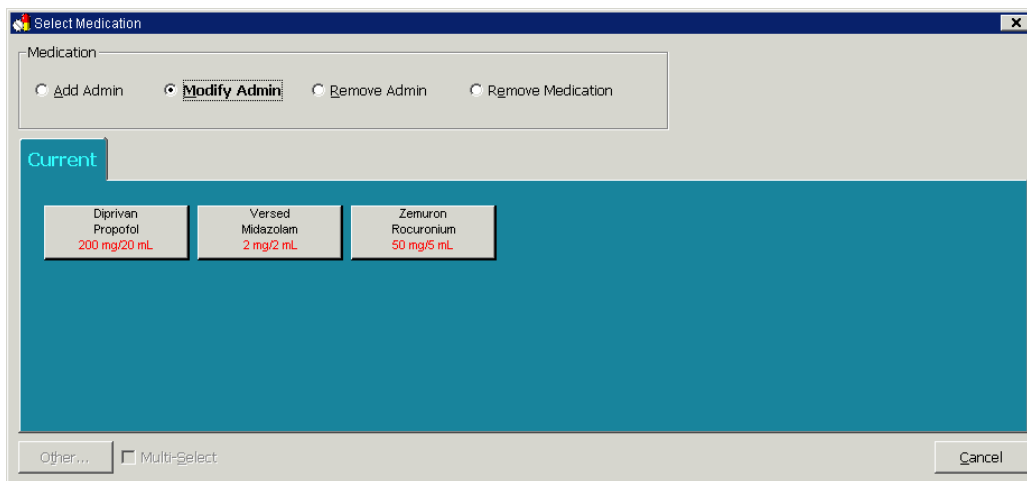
Select Medication

Medication

Add Admin

Modify Admin

Remove Admin

Remove Medication

Current

Diprivan
Propofol
200 mg/20 mL

Versed
Midazolam
2 mg/2 mL

Zemuron
Rocuronium
50 mg/5 mL

Other...

Multi-Select

Cancel